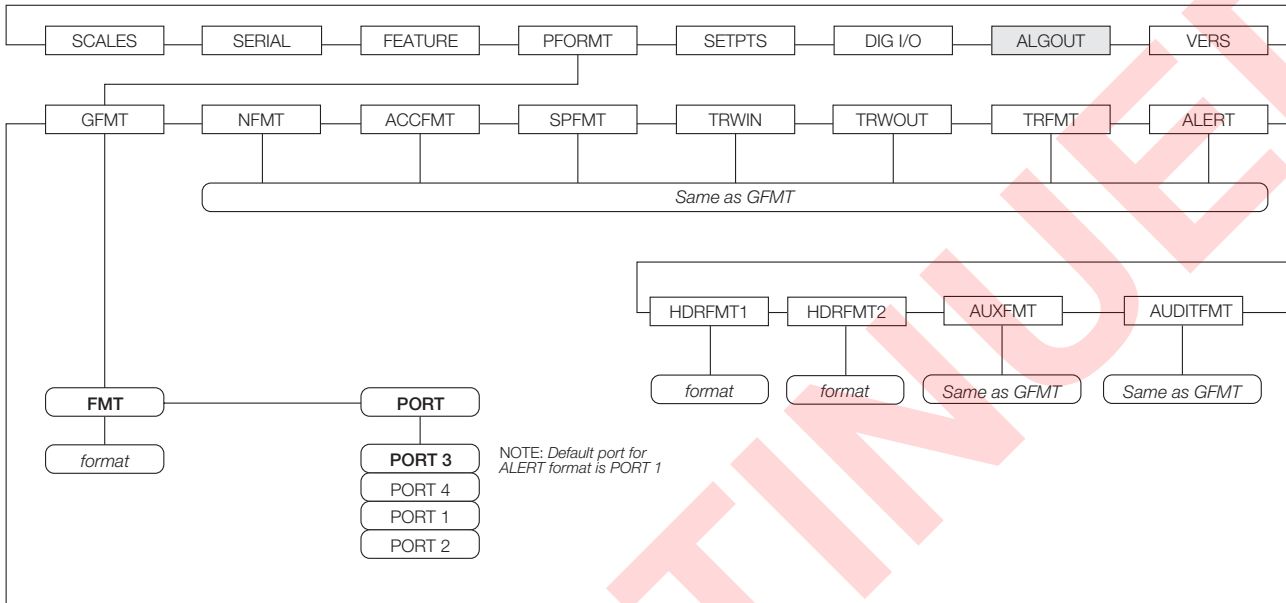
SCALES
SERIAL
FEATURE
PFORMT
SETPTS
DIG I/O
ALGOUT
VERS

GFMT
NFMT
ACCFMT
SPFMT
TRWIN
TRWOUT
TRFMT
ALERT

Same as GFMT

HDRFMT1
HDRFMT2
AUXFMT
AUDITFMT

format
format
Same as GFMT
Same as GFMT

FMT
format

PORT
PORT 3
PORT 4
PORT 1
PORT 2

NOTE: Default port for ALERT format is PORT 1

TINUE